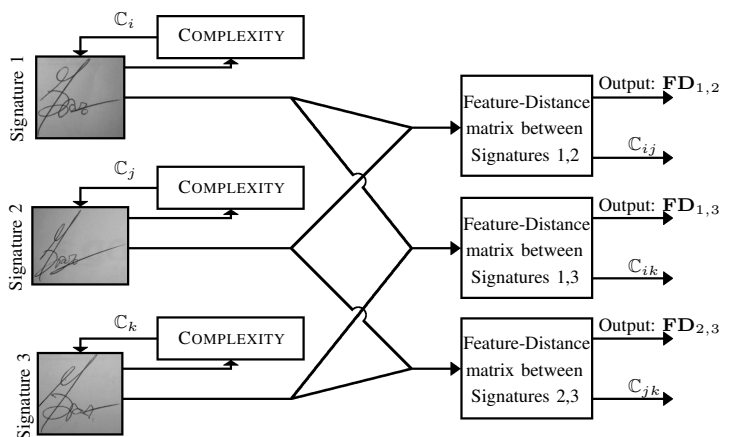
$\mathbb{C}_i$

COMPLEXITY

Signature 1

$\mathbb{C}_j$

COMPLEXITY

Signature 2

$\mathbb{C}_k$

COMPLEXITY

Signature 3

Feature-Distance matrix between Signatures 1,2

Output: $\mathbf{FD}_{1,2}$

$\mathbb{C}_{ij}$

Feature-Distance matrix between Signatures 1,3

Output: $\mathbf{FD}_{1,3}$

$\mathbb{C}_{ik}$

Feature-Distance matrix between Signatures 2,3

Output: $\mathbf{FD}_{2,3}$

$\mathbb{C}_{jk}$